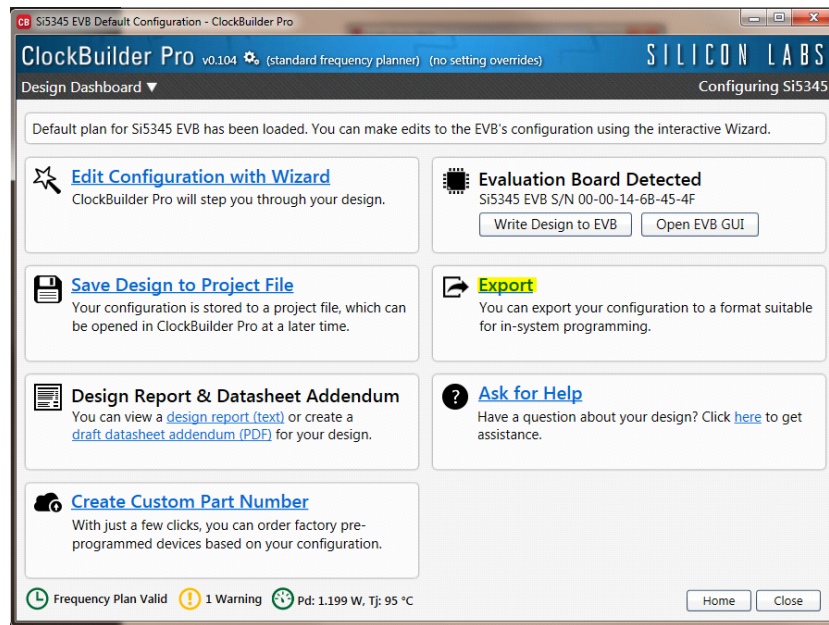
CB Si5345 EVB Default Configuration - ClockBuilder Pro

ClockBuilder Pro v0.104 (standard frequency planner) (no setting overrides)

SILICON LABS

Design Dashboard ▼

Configuring Si5345

Default plan for Si5345 EVB has been loaded. You can make edits to the EVB's configuration using the interactive Wizard.

Edit Configuration with Wizard
ClockBuilder Pro will step you through your design.

Evaluation Board Detected
Si5345 EVB S/N 00-00-14-6B-45-4F
Write Design to EVB
Open EVB GUI

Save Design to Project File
Your configuration is stored to a project file, which can be opened in ClockBuilder Pro at a later time.

Export
You can export your configuration to a format suitable for in-system programming.

Design Report & Datasheet Addendum
You can view a design report (text) or create a draft datasheet addendum (PDF) for your design.

Ask for Help
Have a question about your design? Click here to get assistance.

Create Custom Part Number
With just a few clicks, you can order factory pre-programmed devices based on your configuration.

Frequency Plan Valid
1 Warning
Pd: 1.199 W, Tj: 95 °C

Home
Close